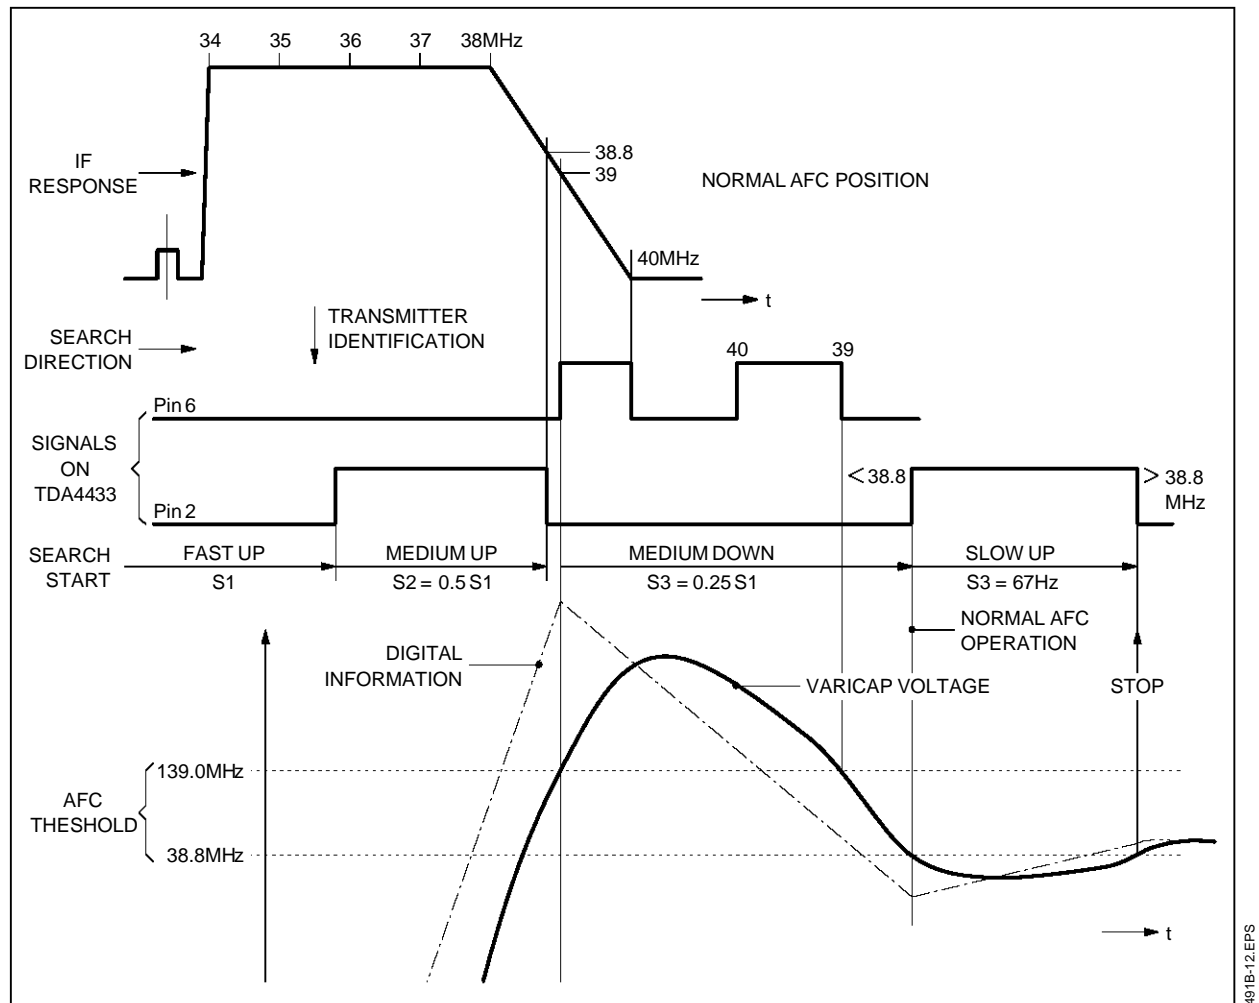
34 35 36 37 38MHz

38.8
39

IF
RESPONSE

NORMAL AFC POSITION

40MHz

t

SEARCH
DIRECTION

TRANSMITTER
IDENTIFICATION

40 39

Pin 6

SIGNALS
ON
TDA4433

Pin 2

$<38.8$

$>38.8$
MHz

SEARCH
START

FAST UP
S1

MEDIUM UP
S2 = 0.5 S1

MEDIUM DOWN
S3 = 0.25 S1

SLOW UP
S3 = 67Hz

NORMAL AFC
OPERATION

DIGITAL
INFORMATION

VARICAP VOLTAGE

STOP

AFC
THESHOLD

139.0MHz

38.8MHz

t

491B-12.EPS